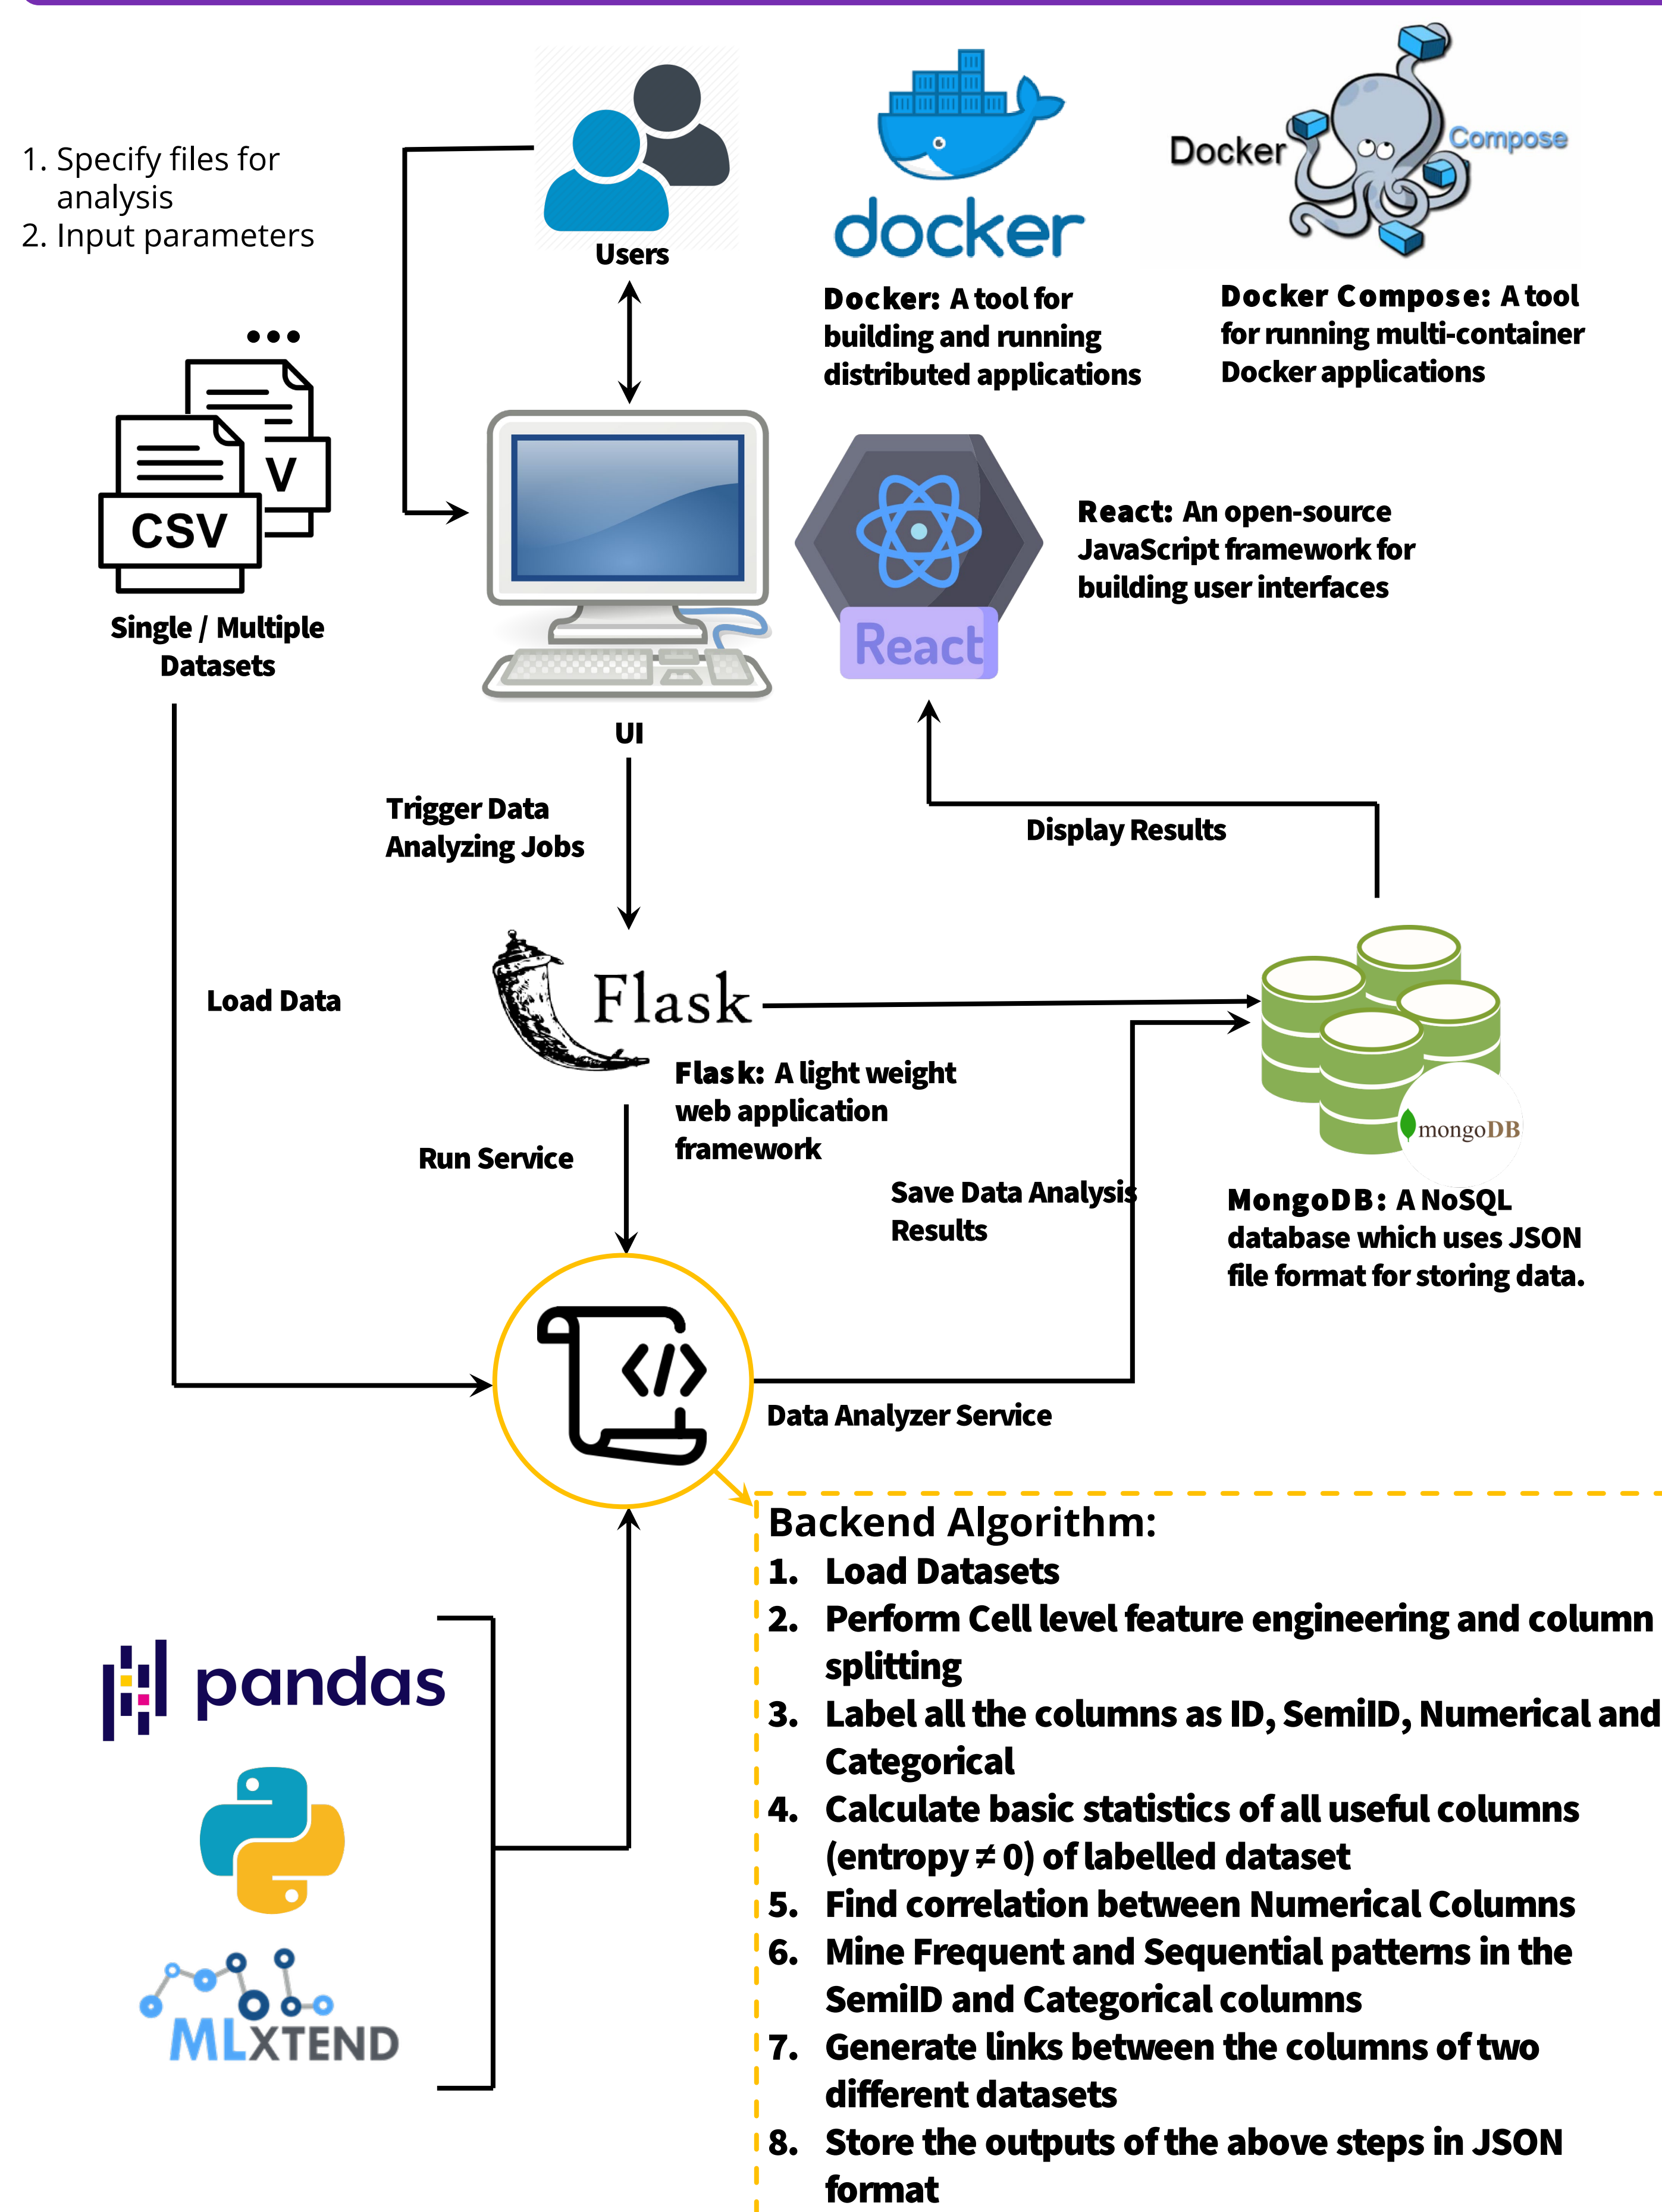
1. Specify files for analysis
2. Input parameters

Users

docker

Docker: A tool for building and running distributed applications

Docker Compose

Docker Compose: A tool for running multi-container Docker applications

CSV

V

Single / Multiple Datasets

React

React: An open-source JavaScript framework for building user interfaces

UI

Trigger Data Analyzing Jobs

Display Results

Load Data

Flask

Flask: A light weight web application framework

mongoDB

Run Service

Save Data Analysis Results

MongoDB: A NoSQL database which uses JSON file format for storing data.

Data Analyzer Service

Backend Algorithm:
1. Load Datasets
2. Perform Cell level feature engineering and column splitting
3. Label all the columns as ID, SemiID, Numerical and Categorical
4. Calculate basic statistics of all useful columns (entropy $\neq$ 0) of labelled dataset
5. Find correlation between Numerical Columns
6. Mine Frequent and Sequential patterns in the SemiID and Categorical columns
7. Generate links between the columns of two different datasets
8. Store the outputs of the above steps in JSON format

pandas

MLXTEND